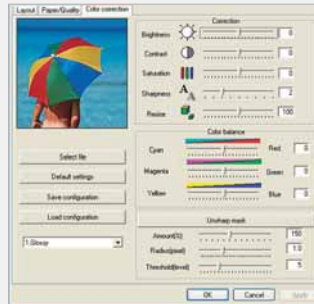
Layout | Paper/Quality | Color correction

Correction
Brightness 0
Contrast 0
Saturation 0
Sharpness 2
Resize 100

Color balance
Cyan Red 0
Magenta Green 0
Yellow Blue 0

Unsharp mask
Amount(%) 150
Radius(pixel) 1.0
Threshold(level) 5

Select file
Default settings
Save configuration
Load configuration
1.Glossy

OK Cancel Apply